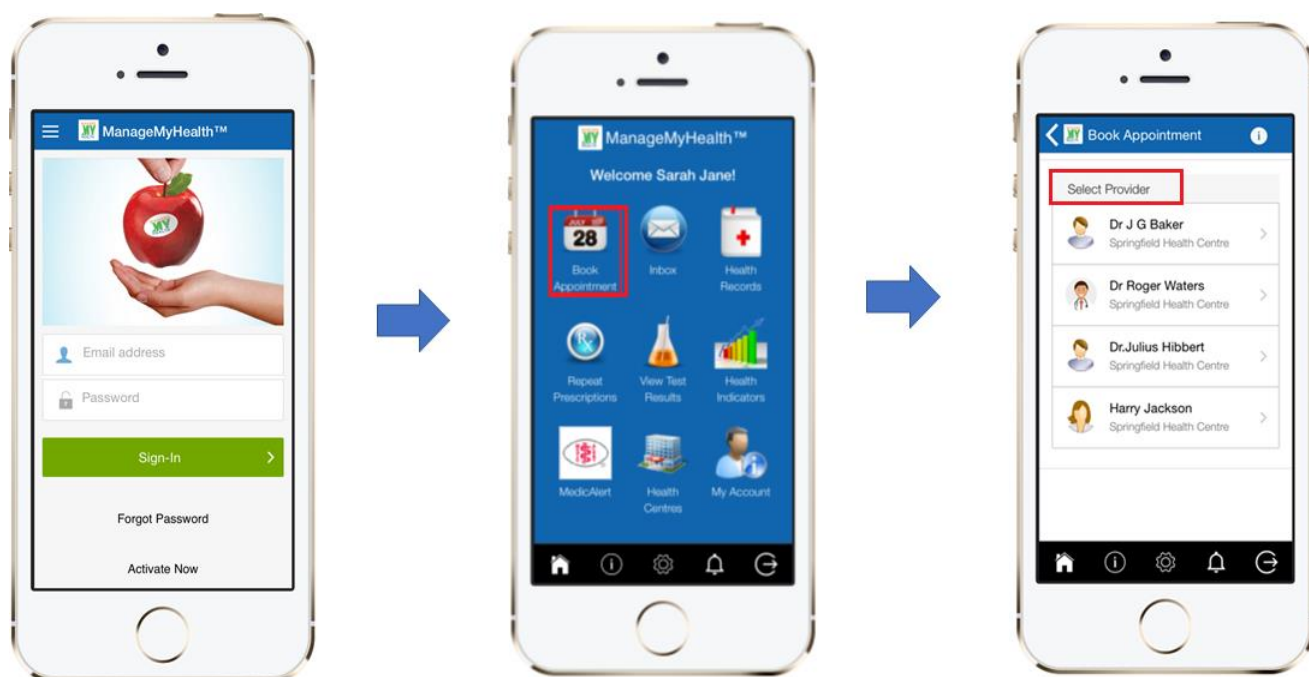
ManageMyHealth™

Email address

Password

Sign-In

Forgot Password

Activate Now

ManageMyHealth™

Welcome Sarah Jane!

JULY 28
Book Appointment

Inbox

Health Records

Repeat Prescriptions

View Test Results

Health Indicators

MedicAlert

Health Centres

My Account

Book Appointment

Select Provider

Dr J G Baker
Springfield Health Centre

Dr Roger Waters
Springfield Health Centre

Dr.Julius Hibbert
Springfield Health Centre

Harry Jackson
Springfield Health Centre